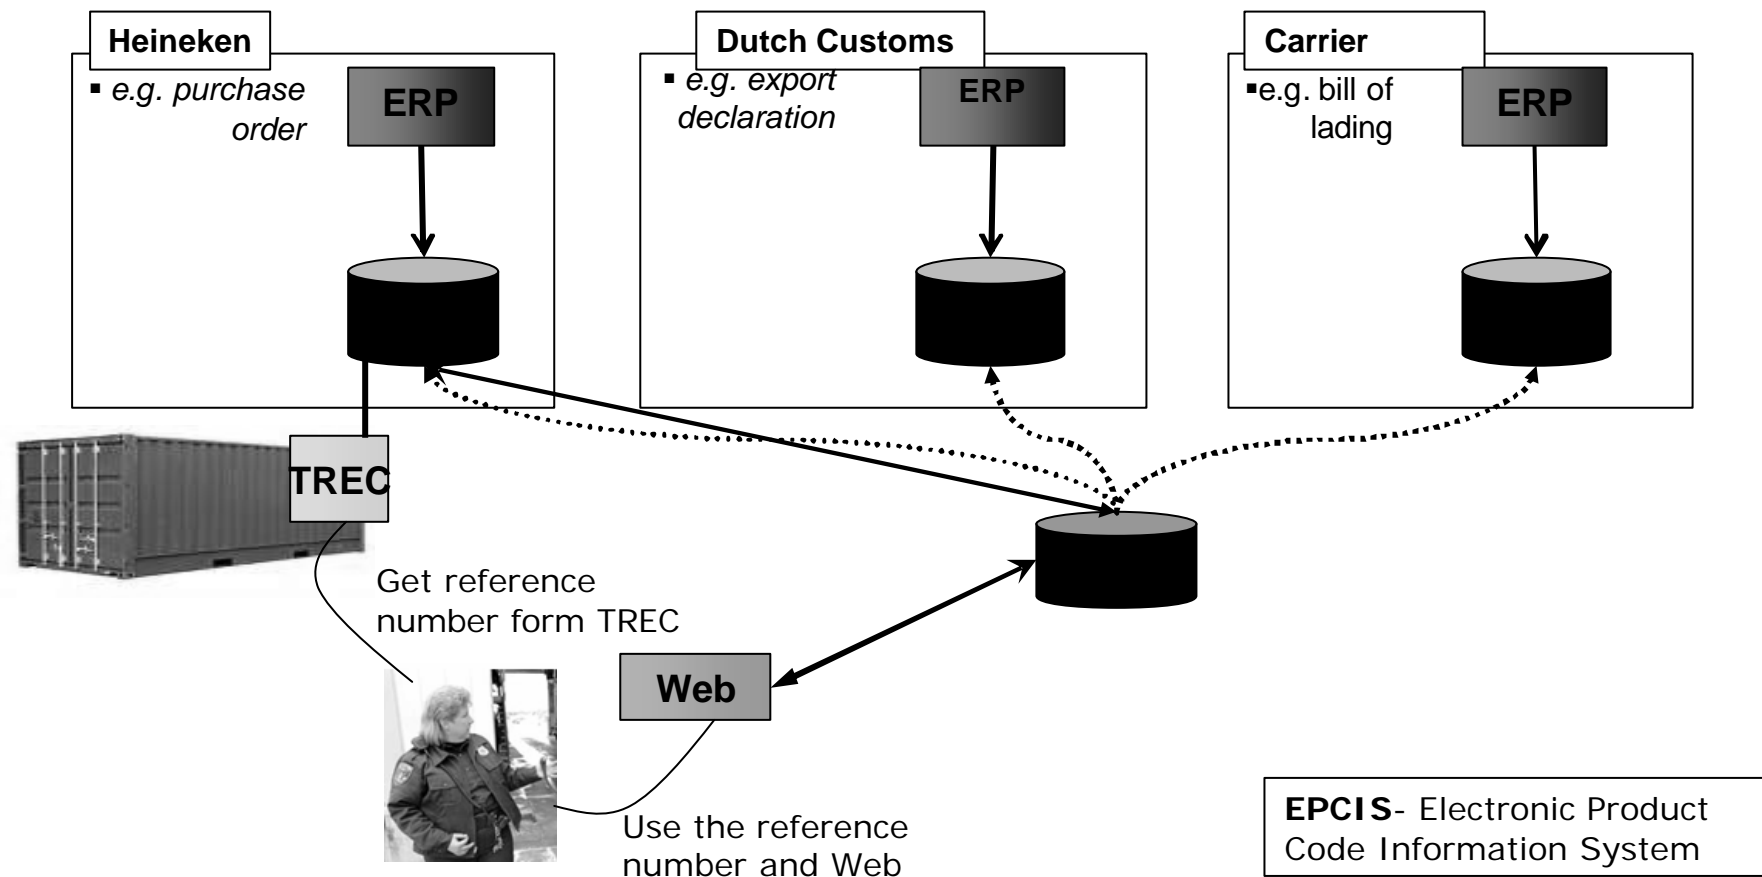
Heineken

▪ e.g. purchase order

ERP

Dutch Customs

▪ e.g. export declaration

ERP

Carrier

▪e.g. bill of lading

ERP

TREC

Get reference number form TREC

Web

Use the reference number and Web

EPCIS- Electronic Product Code Information System